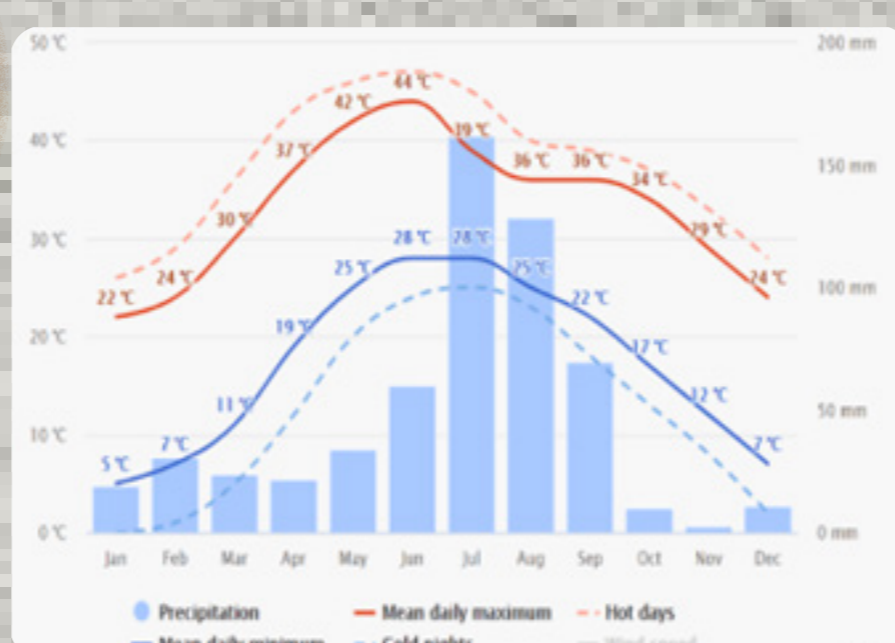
50 °C
40 °C
30 °C
20 °C
10 °C
0 °C

200 mm
150 mm
100 mm
50 mm
0 mm

44 °C
42 °C
39 °C
37 °C
36 °C
36 °C
34 °C
30 °C
29 °C
24 °C
24 °C
22 °C

28 °C
28 °C
25 °C
25 °C
22 °C
19 °C
17 °C
12 °C
11 °C
7 °C
7 °C
5 °C

Jan Feb Mar Apr May Jun Jul Aug Sep Oct Nov Dec

Precipitation
Mean daily maximum
Hot days
Mean daily minimum
Cold nights
Wind speed